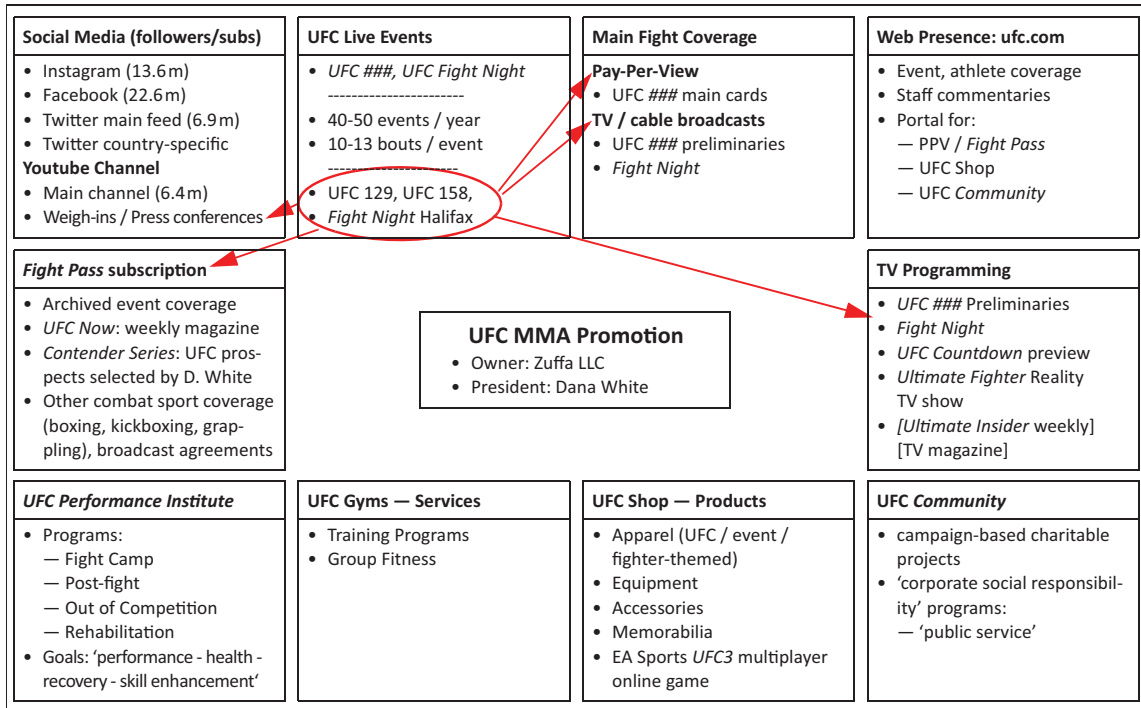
Social Media (followers/subs)
- Instagram (13.6 m)
- Facebook (22.6 m)
- Twitter main feed (6.9 m)
- Twitter country-specific
Youtube Channel
- Main channel (6.4 m)
- Weigh-ins / Press conferences

UFC Live Events
- UFC ###, UFC Fight Night
-----------------------
- 40-50 events / year
- 10-13 bouts / event
-----------------------
- UFC 129, UFC 158,
- Fight Night Halifax

Main Fight Coverage
Pay-Per-View
- UFC ### main cards
TV / cable broadcasts
- UFC ### preliminaries
- Fight Night

Web Presence: ufc.com
- Event, athlete coverage
- Staff commentaries
- Portal for:
— PPV / Fight Pass
— UFC Shop
— UFC Community

Fight Pass subscription
- Archived event coverage
- UFC Now: weekly magazine
- Contender Series: UFC prospects selected by D. White
- Other combat sport coverage (boxing, kickboxing, grappling), broadcast agreements

UFC MMA Promotion
- Owner: Zuffa LLC
- President: Dana White

TV Programming
- UFC ### Preliminaries
- Fight Night
- UFC Countdown preview
- Ultimate Fighter Reality TV show
- [Ultimate Insider weekly] [TV magazine]

UFC Performance Institute
- Programs:
— Fight Camp
— Post-fight
— Out of Competition
— Rehabilitation
- Goals: 'performance - health - recovery - skill enhancement'

UFC Gyms — Services
- Training Programs
- Group Fitness

UFC Shop — Products
- Apparel (UFC / event / fighter-themed)
- Equipment
- Accessories
- Memorabilia
- EA Sports UFC3 multiplayer online game

UFC Community
- campaign-based charitable projects
- 'corporate social responsibility' programs:
— 'public service'